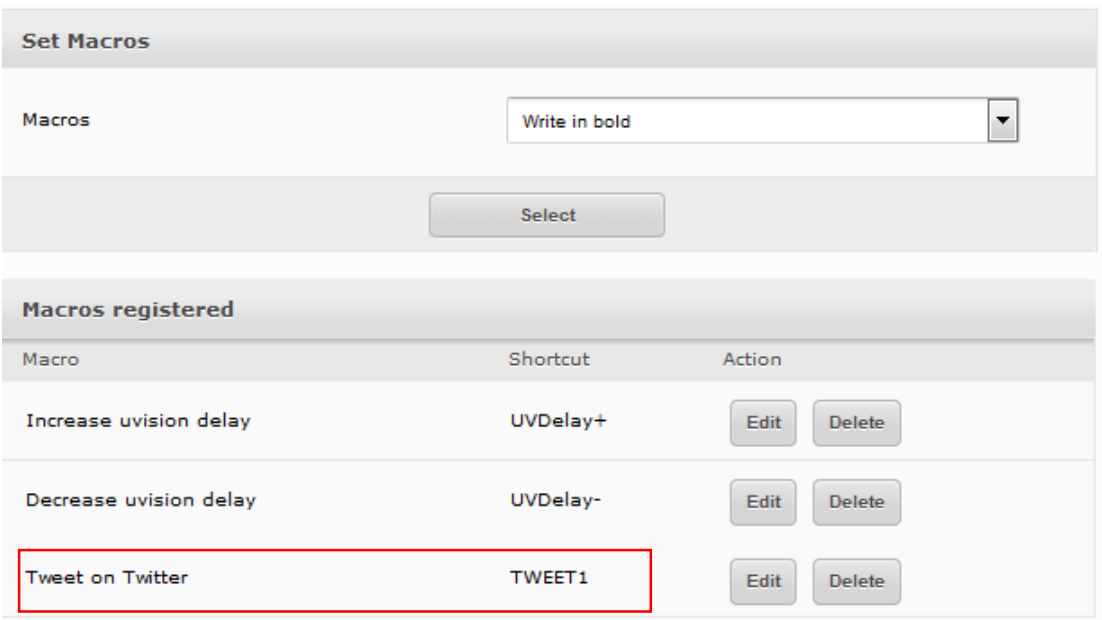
Set Macros

Macros

Write in bold

Select

Macros registered

| Macro | Shortcut | Action |
|---|---|---|
| Increase uvision delay | UVDelay+ | Edit Delete |
| Decrease uvision delay | UVDelay- | Edit Delete |
| Tweet on Twitter | TWEET1 | Edit Delete |